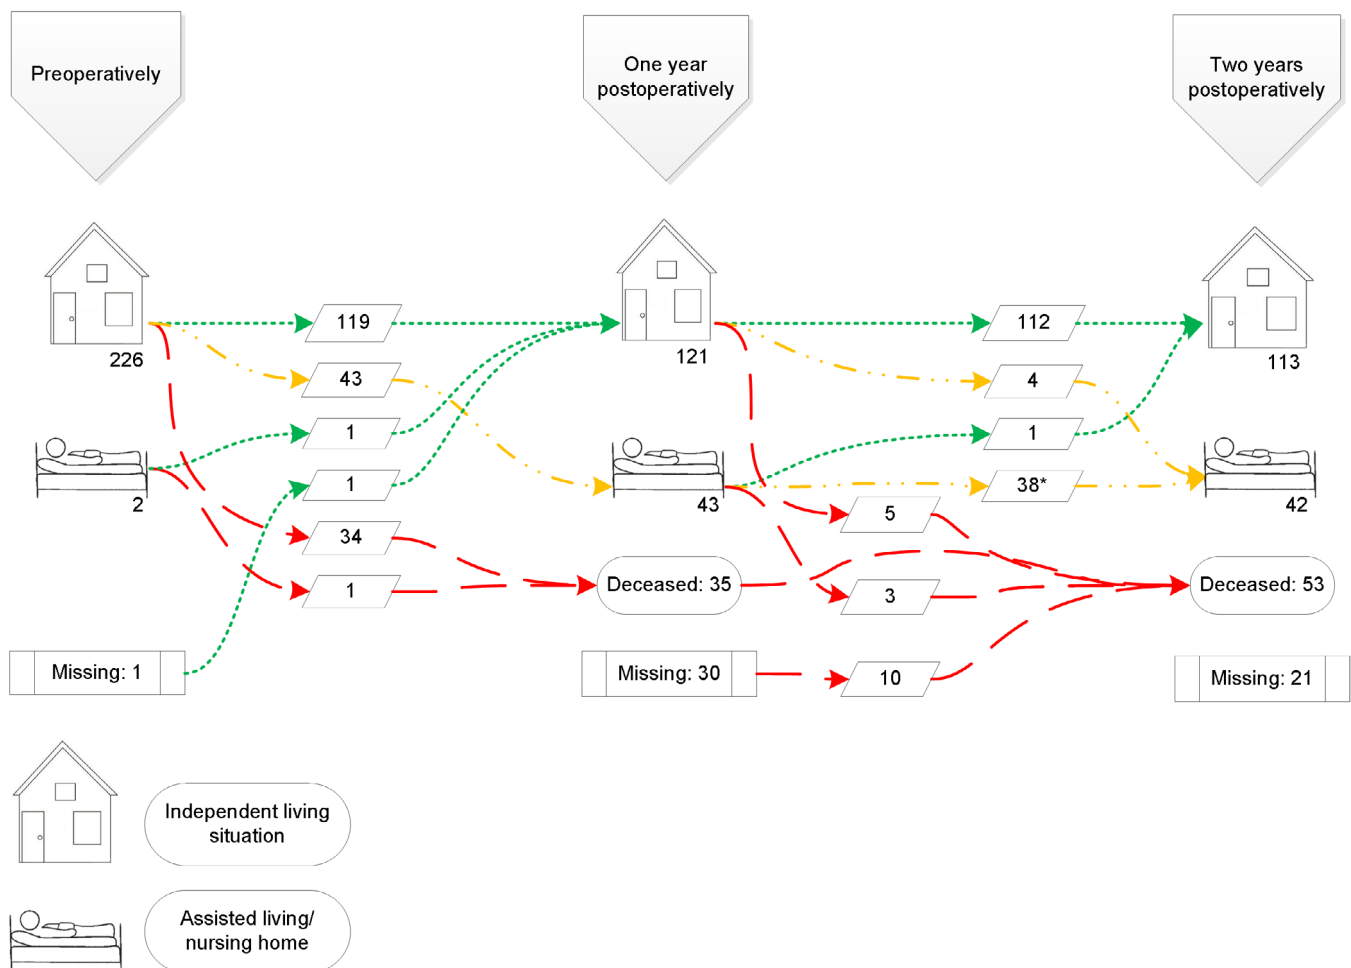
Preoperatively

One year postoperatively

Two years postoperatively

226

119

43

1

1

34

1

2

Missing: 1

121

43

Deceased: 35

Missing: 30

112

4

1

38*

5

3

10

113

42

Deceased: 53

Missing: 21

Independent living situation

Assisted living/ nursing home